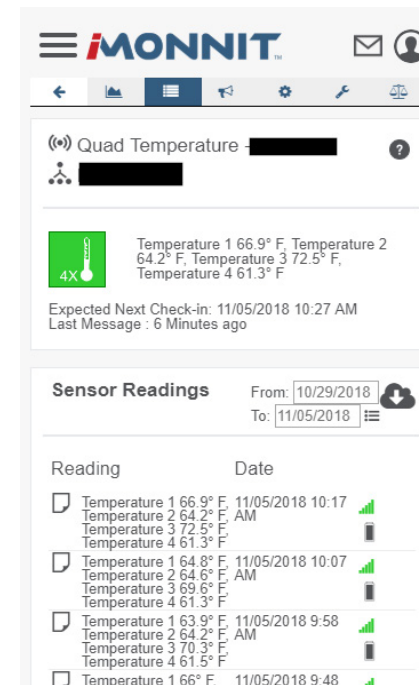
MONNIT

Quad Temperature -

?

4X

Temperature 1 66.9° F, Temperature 2 64.2° F, Temperature 3 72.5° F, Temperature 4 61.3° F

Expected Next Check-in: 11/05/2018 10:27 AM
Last Message : 6 Minutes ago

Sensor Readings

From: 10/29/2018
To: 11/05/2018

| Reading | Date |
|---|---|
| Temperature 1 66.9° F, Temperature 2 64.2° F, Temperature 3 72.5° F, Temperature 4 61.3° F | 11/05/2018 10:17 AM |
| Temperature 1 64.8° F, Temperature 2 64.6° F, Temperature 3 69.6° F, Temperature 4 61.3° F | 11/05/2018 10:07 AM |
| Temperature 1 63.9° F, Temperature 2 64.2° F, Temperature 3 70.3° F, Temperature 4 61.5° F | 11/05/2018 9:58 AM |
| Temperature 1 66° F, | 11/05/2018 9:48 |